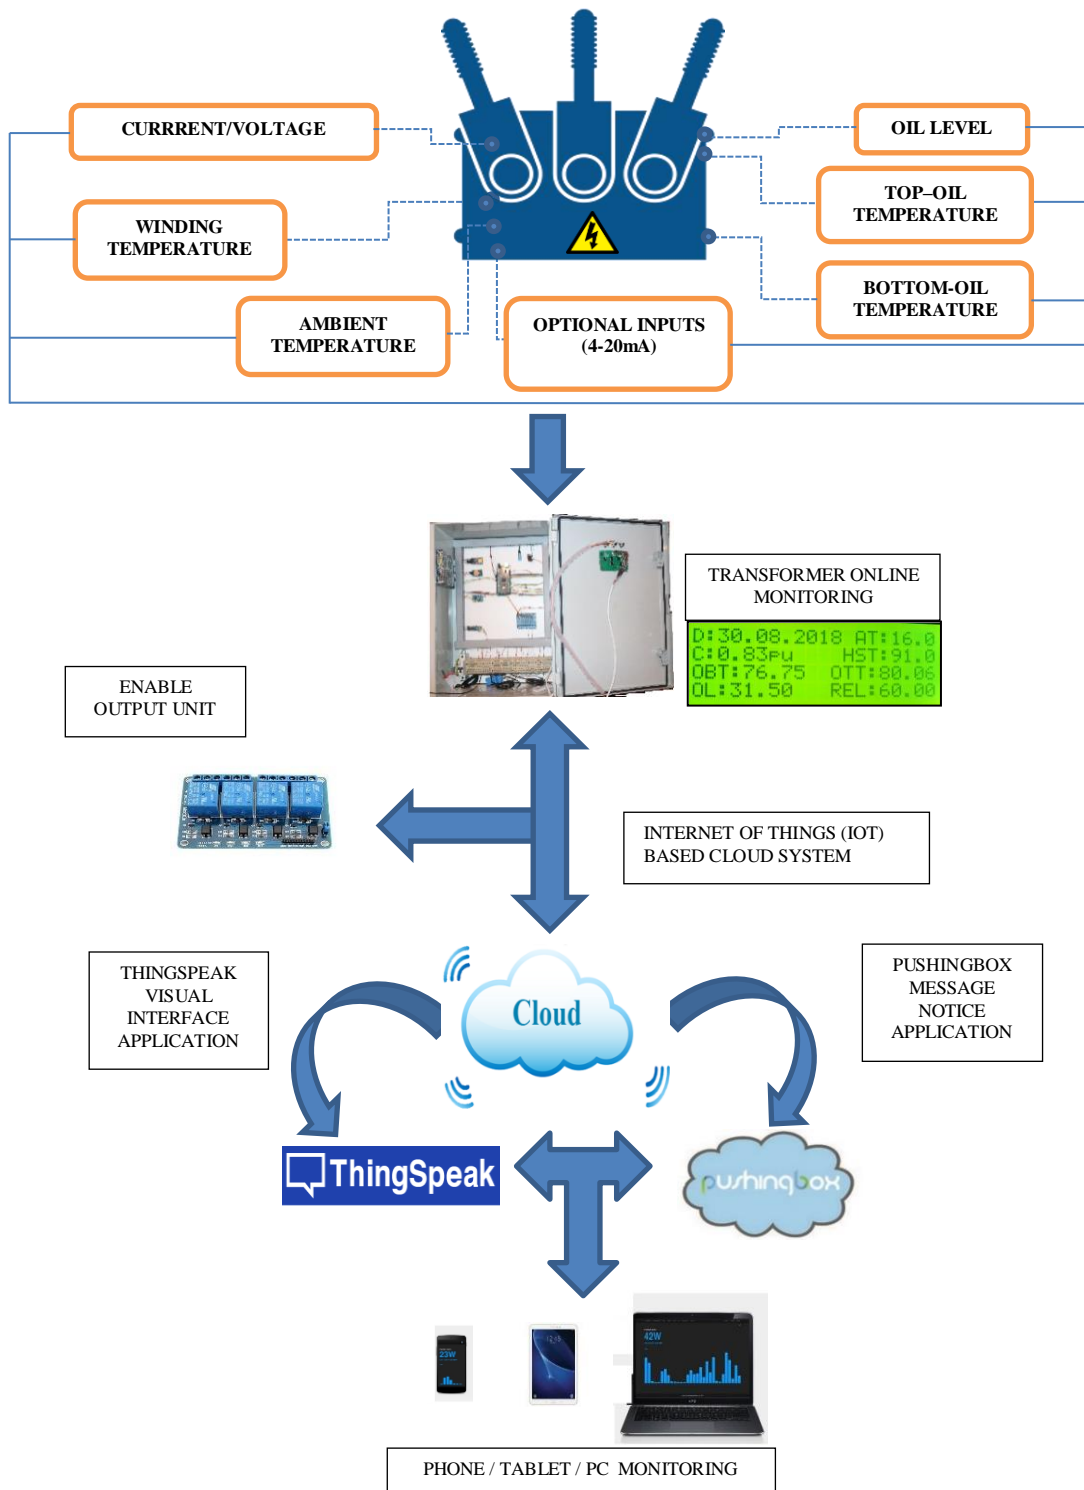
CURRRENT/VOLTAGE

OIL LEVEL

WINDING TEMPERATURE

TOP–OIL TEMPERATURE

BOTTOM-OIL TEMPERATURE

AMBIENT TEMPERATURE

OPTIONAL INPUTS (4-20mA)

TRANSFORMER ONLINE MONITORING

D:30.08.2018 AT:16.0
C:0.83pu HST:91.0
OBT:76.75 OTT:80.06
OL:31.50 REL:60.00

ENABLE OUTPUT UNIT

INTERNET OF THINGS (IOT) BASED CLOUD SYSTEM

THINGSPEAK VISUAL INTERFACE APPLICATION

Cloud

PUSHINGBOX MESSAGE NOTICE APPLICATION

ThingSpeak

pushingbox

23W

42W

PHONE / TABLET / PC MONITORING